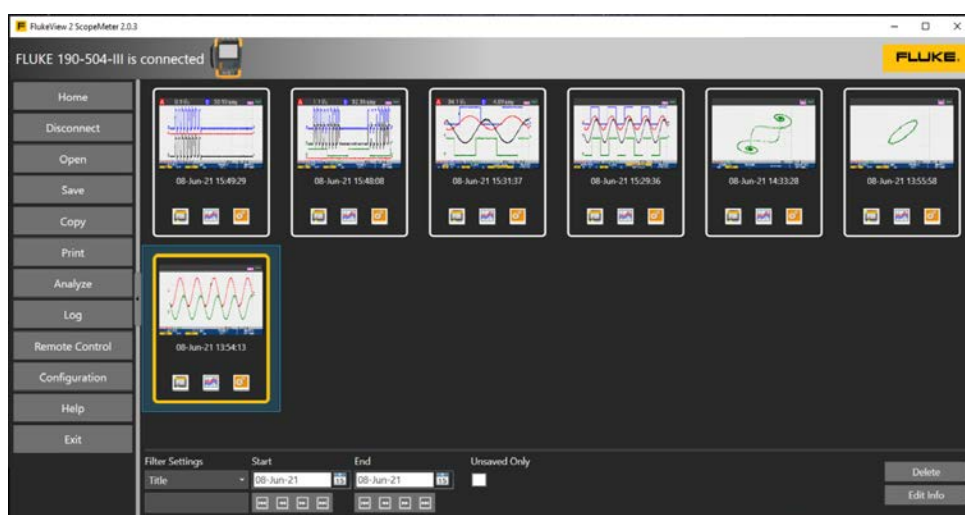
FlukeView 2 ScopeMeter 2.0.3

FLUKE 190-504-III is connected

FLUKE

Home
Disconnect
Open
Save
Copy
Print
Analyze
Log
Remote Control
Configuration
Help
Exit

08-Jun-21 15:49:29
08-Jun-21 15:48:08
08-Jun-21 15:31:37
08-Jun-21 15:29:36
08-Jun-21 14:33:28
08-Jun-21 13:55:58
08-Jun-21 13:54:13

Filter Settings
Title
Start
08-Jun-21
End
08-Jun-21
Unsaved Only

Delete
Edit Info